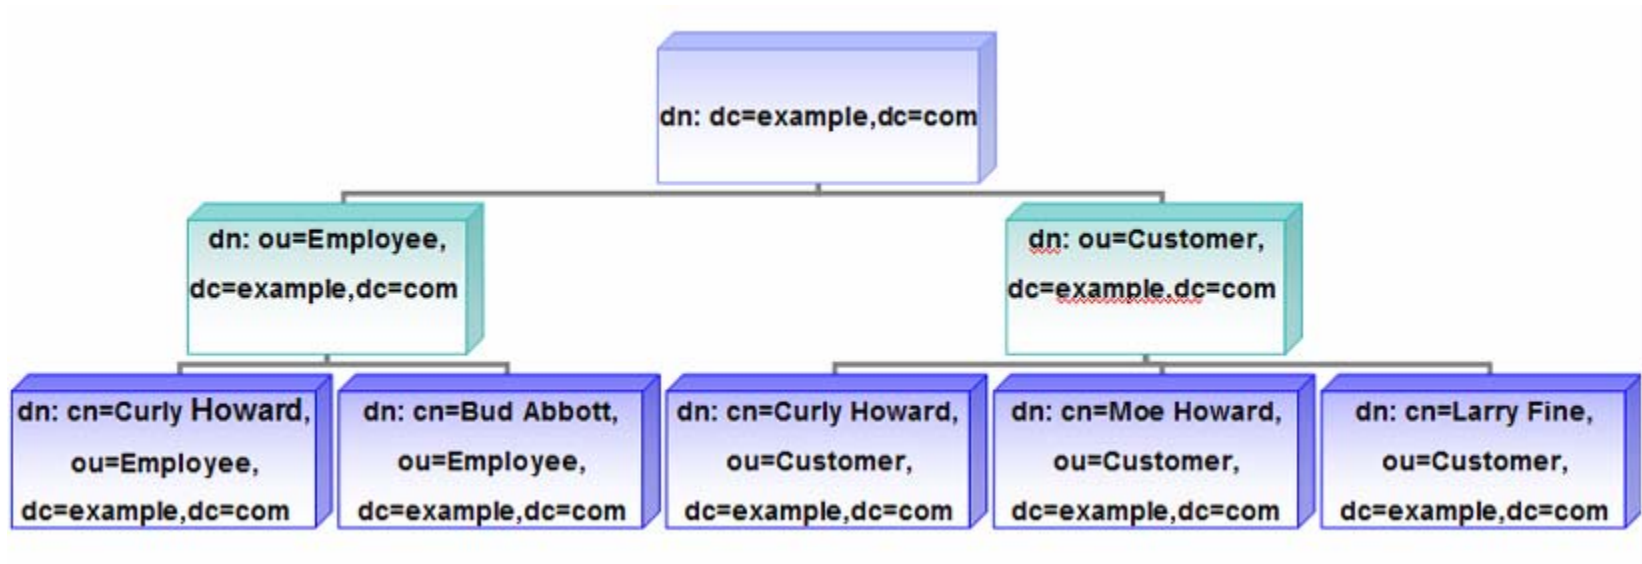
dn: dc=example,dc=com

dn: ou=Employee, dc=example,dc=com

dn: ou=Customer, dc=example,dc=com

dn: cn=Curly Howard, ou=Employee, dc=example,dc=com

dn: cn=Bud Abbott, ou=Employee, dc=example,dc=com

dn: cn=Curly Howard, ou=Customer, dc=example,dc=com

dn: cn=Moe Howard, ou=Customer, dc=example,dc=com

dn: cn=Larry Fine, ou=Customer, dc=example,dc=com